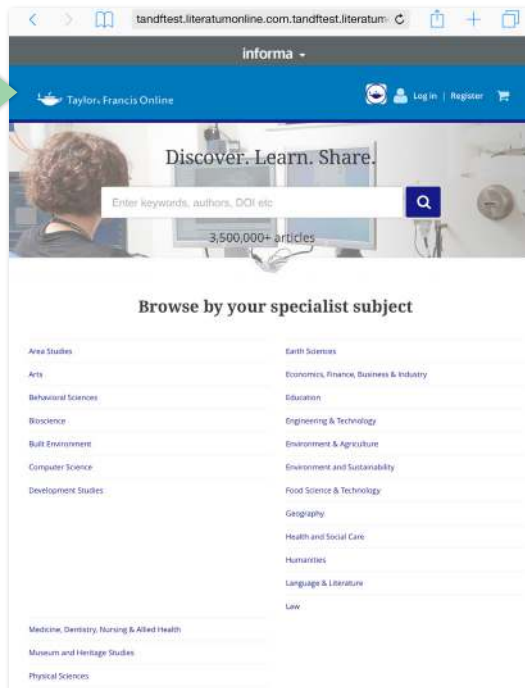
tandftest.literatumonline.com.tandftest.literatum

informa

Taylor&Francis Online

Log in | Register

Discover. Learn. Share.

Enter keywords, authors, DOI etc

3,500,000+ articles

Browse by your specialist subject

Area Studies
Arts
Behavioral Sciences
Bioscience
Built Environment
Computer Science
Development Studies

Earth Sciences
Economics, Finance, Business & Industry
Education
Engineering & Technology
Environment & Agriculture
Environment and Sustainability
Food Science & Technology
Geography
Health and Social Care
Humanities
Language & Literature
Law

Medicine, Dentistry, Nursing & Allied Health
Museum and Heritage Studies
Physical Sciences